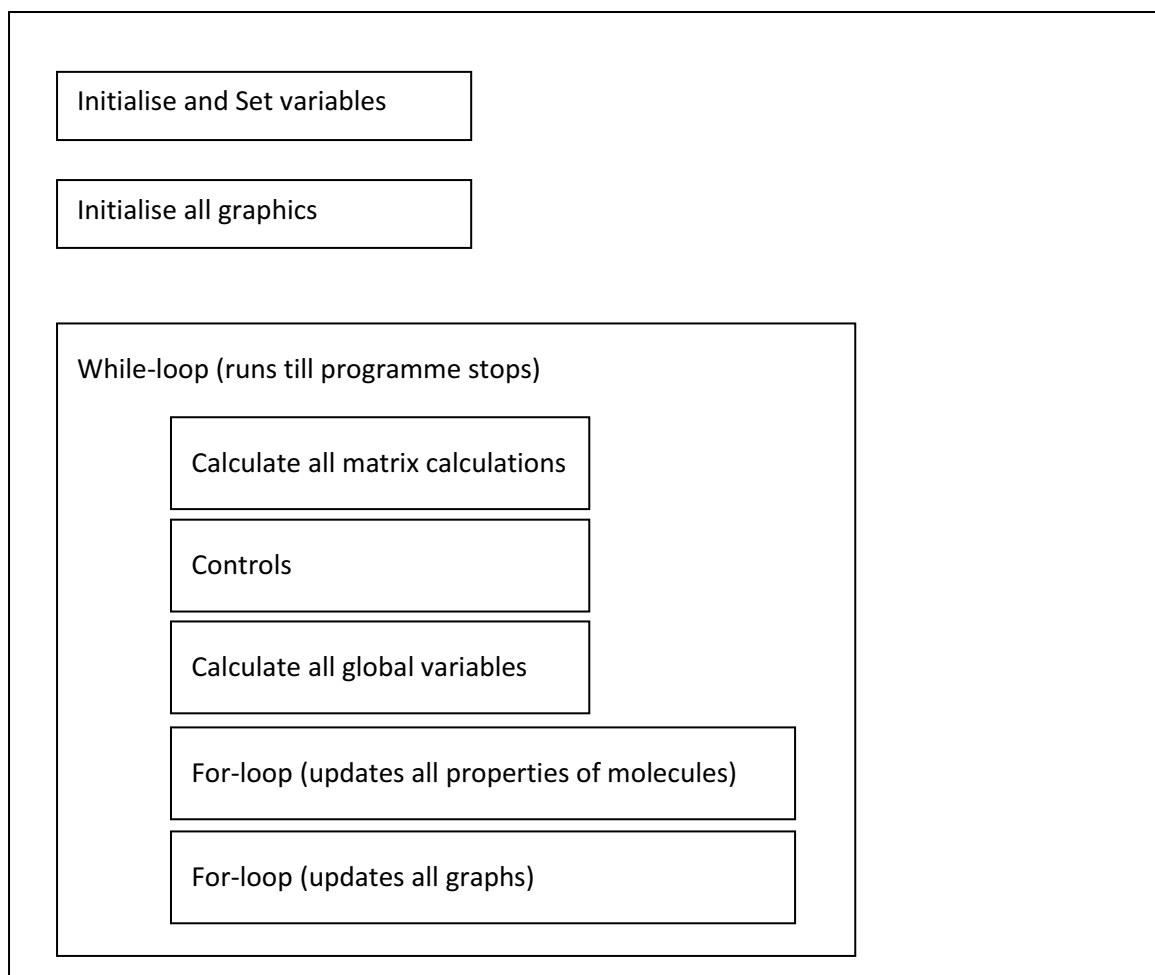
Initialise and Set variables

Initialise all graphics

While-loop (runs till programme stops)

Calculate all matrix calculations

Controls

Calculate all global variables

For-loop (updates all properties of molecules)

For-loop (updates all graphs)